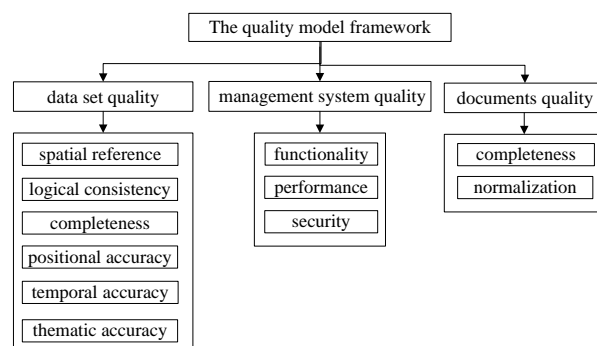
The quality model framework

data set quality
spatial reference
logical consistency
completeness
positional accuracy
temporal accuracy
thematic accuracy

management system quality
functionality
performance
security

documents quality
completeness
normalization